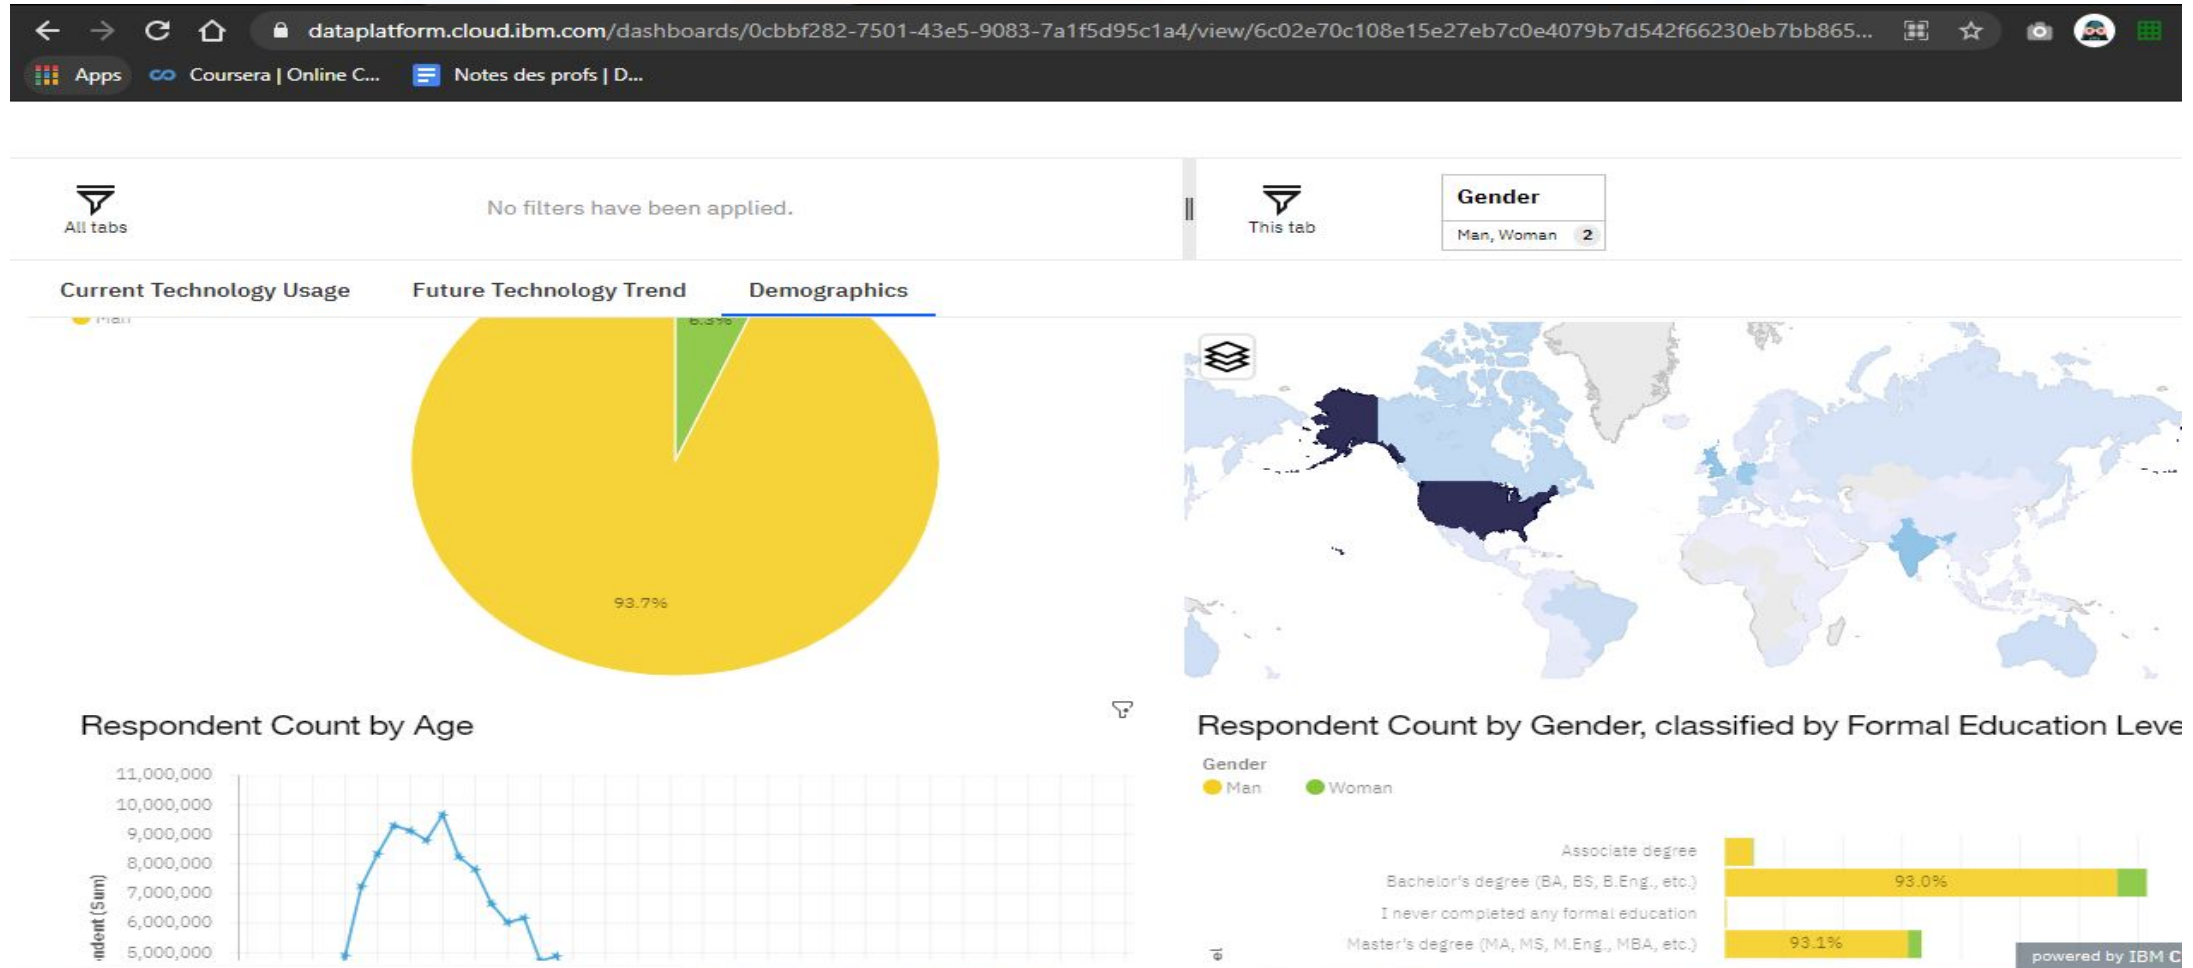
dataplatform.cloud.ibm.com/dashboards/0cbbf282-7501-43e5-9083-7a1f5d95c1a4/view/6c02e70c108e15e27eb7c0e4079b7d542f66230eb7bb865...

Apps Coursera | Online C... Notes des profs | D...

All tabs

No filters have been applied.

This tab

Gender
Man, Woman 2

Current Technology Usage Future Technology Trend Demographics

Man

6.3%

93.7%

Respondent Count by Age

11,000,000
10,000,000
9,000,000
8,000,000
7,000,000
6,000,000
5,000,000

ndent (Sum)

Respondent Count by Gender, classified by Formal Education Leve

Gender
Man Woman

Associate degree
Bachelor's degree (BA, BS, B.Eng., etc.) 93.0%
I never completed any formal education
Master's degree (MA, MS, M.Eng., MBA, etc.) 93.1%

powered by IBM C